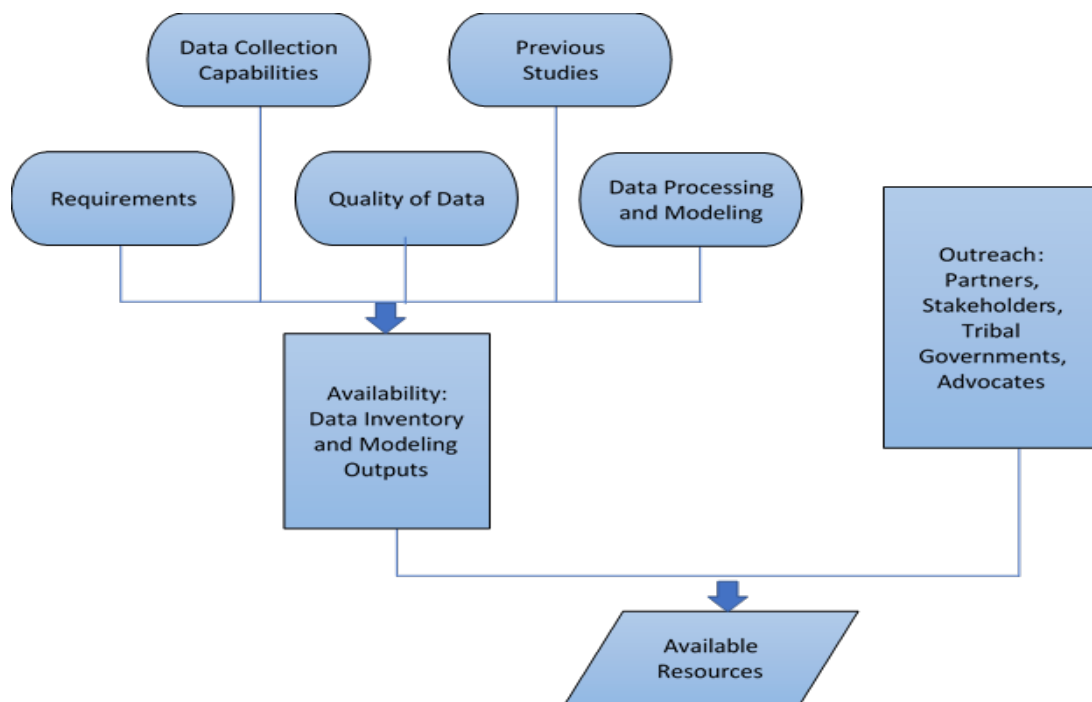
Data Collection Capabilities

Previous Studies

Requirements

Quality of Data

Data Processing and Modeling

Outreach: Partners, Stakeholders, Tribal Governments, Advocates

Availability: Data Inventory and Modeling Outputs

Available Resources